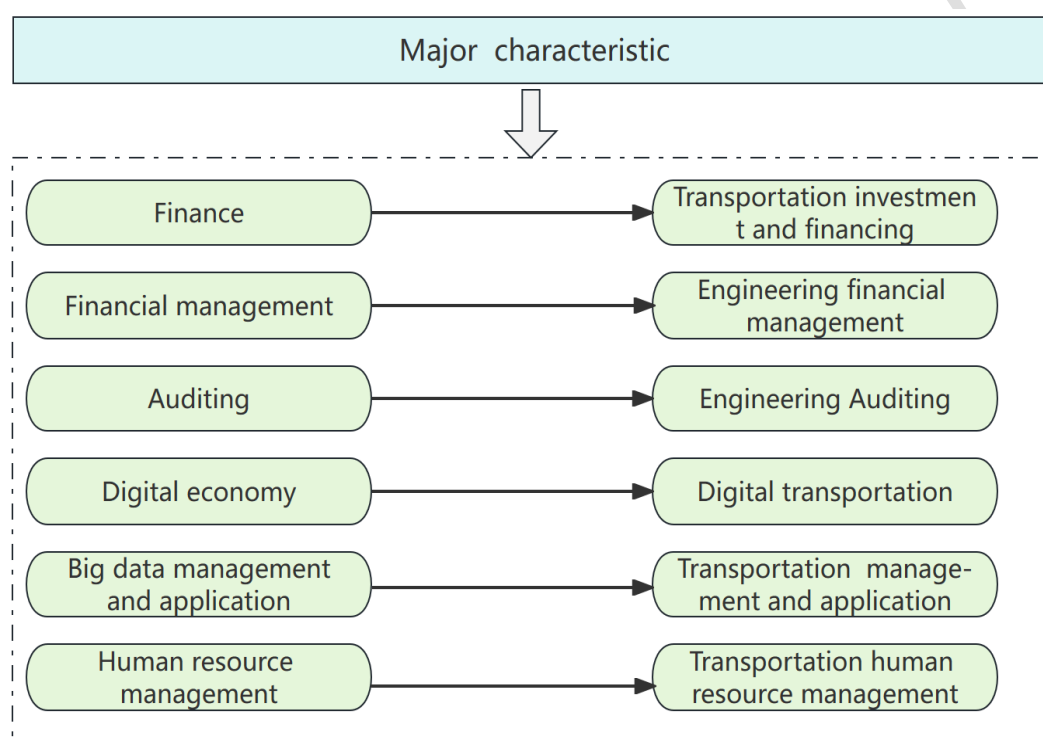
Major characteristic

Finance

Transportation investment and financing

Financial management

Engineering financial management

Auditing

Engineering Auditing

Digital economy

Digital transportation

Big data management and application

Transportation management and application

Human resource management

Transportation human resource management